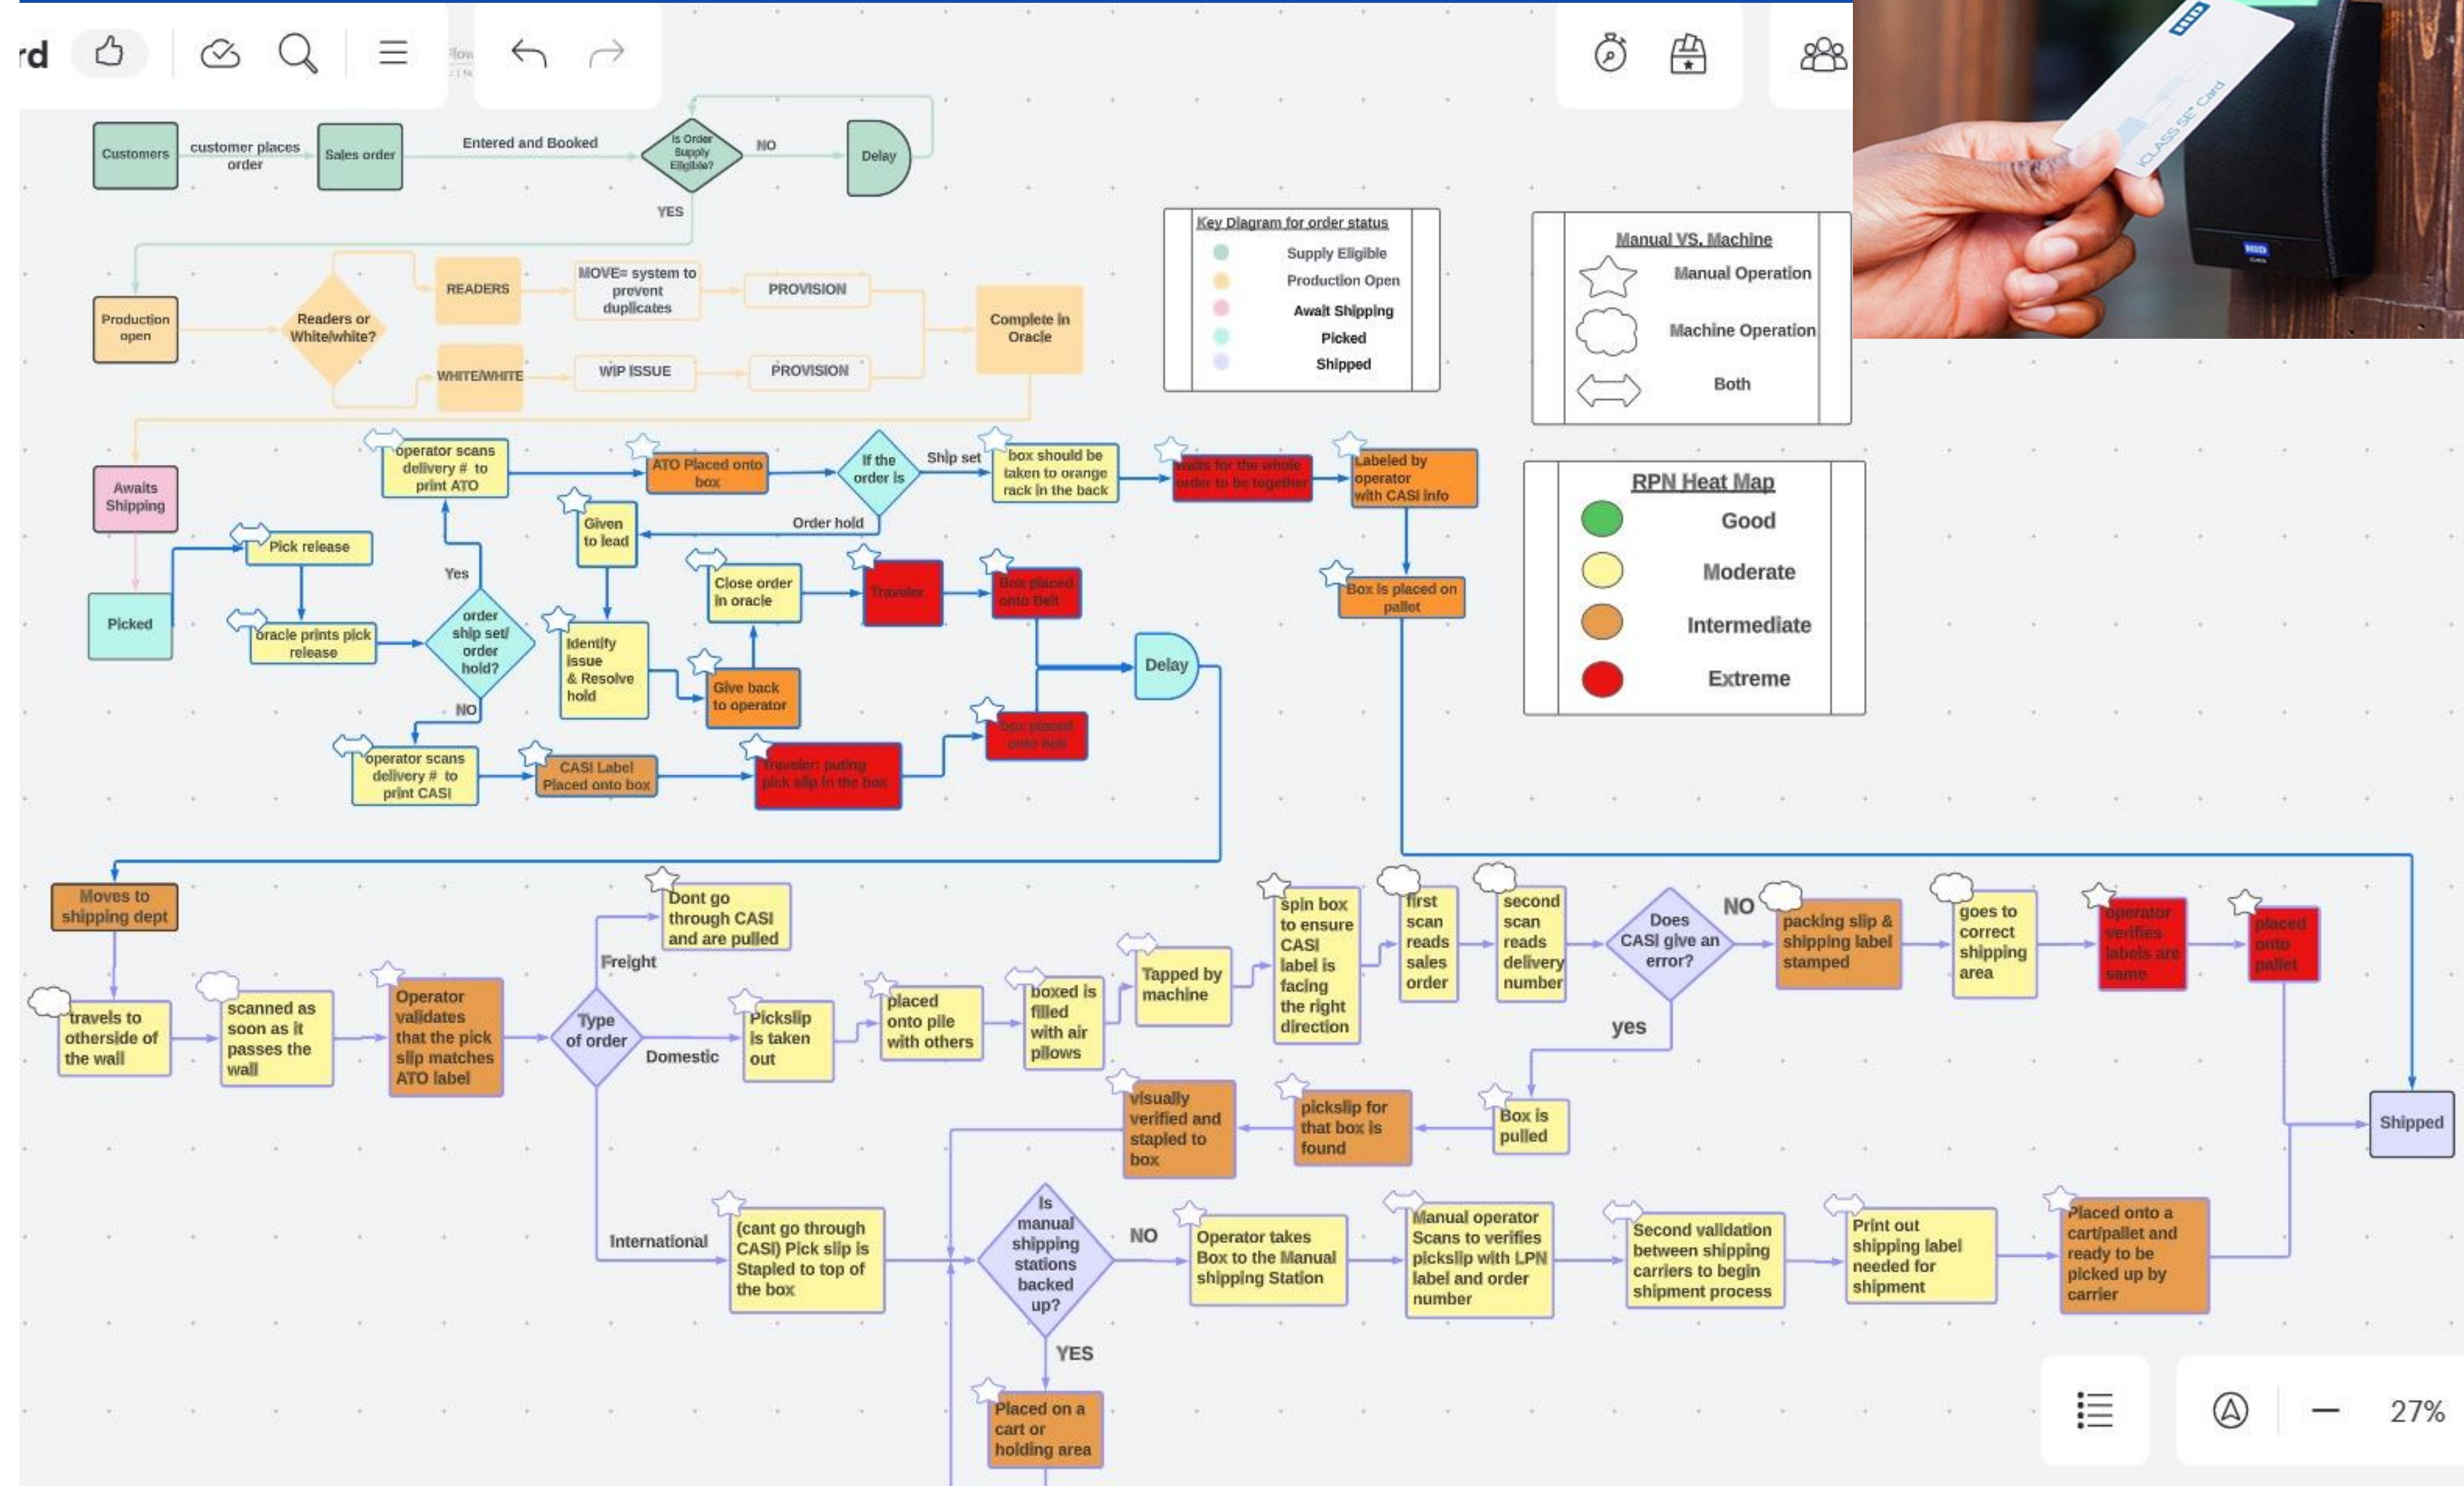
rd

Flow

27%

HID
iCLASS SE Card

Customers
customer places order
Sales order
Entered and Booked
Is Order Supply Eligible?
NO
Delay
YES

Key Diagram for order status
Supply Eligible
Production Open
Await Shipping
Picked
Shipped

Manual VS. Machine
Manual Operation
Machine Operation
Both

Production open
Readers or White/white?
READERS
MOVE= system to prevent duplicates
PROVISION
WHITE/WHITE
WIP ISSUE
PROVISION
Complete in Oracle

Awaits Shipping
Picked
operator scans delivery # to print ATO
ATO Placed onto box
If the order is
Ship set
box should be taken to orange rack in the back
waits for the whole order to be together
Labeled by operator with CASI info
Order hold
Given to lead
Pick release
Yes
oracle prints pick release
order ship set/ order hold?
NO
Identify issue & Resolve hold
Close order in oracle
Traveler
Box placed onto Belt
Give back to operator
Delay
box placed onto belt
operator scans delivery # to print CASI
CASI Label Placed onto box
traveler: puting pick slip in the box
Box is placed on pallet

RPN Heat Map
Good
Moderate
Intermediate
Extreme

Moves to shipping dept
travels to otherside of the wall
scanned as soon as it passes the wall
Operator validates that the pick slip matches ATO label
Type of order
Freight
Dont go through CASI and are pulled
Domestic
Pickslip is taken out
placed onto pile with others
boxed is filled with air pillows
Tapped by machine
spin box to ensure CASI label is facing the right direction
first scan reads sales order
second scan reads delivery number
Does CASI give an error?
NO
packing slip & shipping label stamped
goes to correct shipping area
operator verifies labels are same
placed onto pallet
yes
Box is pulled
pickslip for that box is found
visually verified and stapled to box
Shipped
International
(cant go through CASI) Pick slip is Stapled to top of the box
Is manual shipping stations backed up?
NO
Operator takes Box to the Manual shipping Station
Manual operator Scans to verifies pickslip with LPN label and order number
Second validation between shipping carriers to begin shipment process
Print out shipping label needed for shipment
Placed onto a cart/pallet and ready to be picked up by carrier
YES
Placed on a cart or holding area